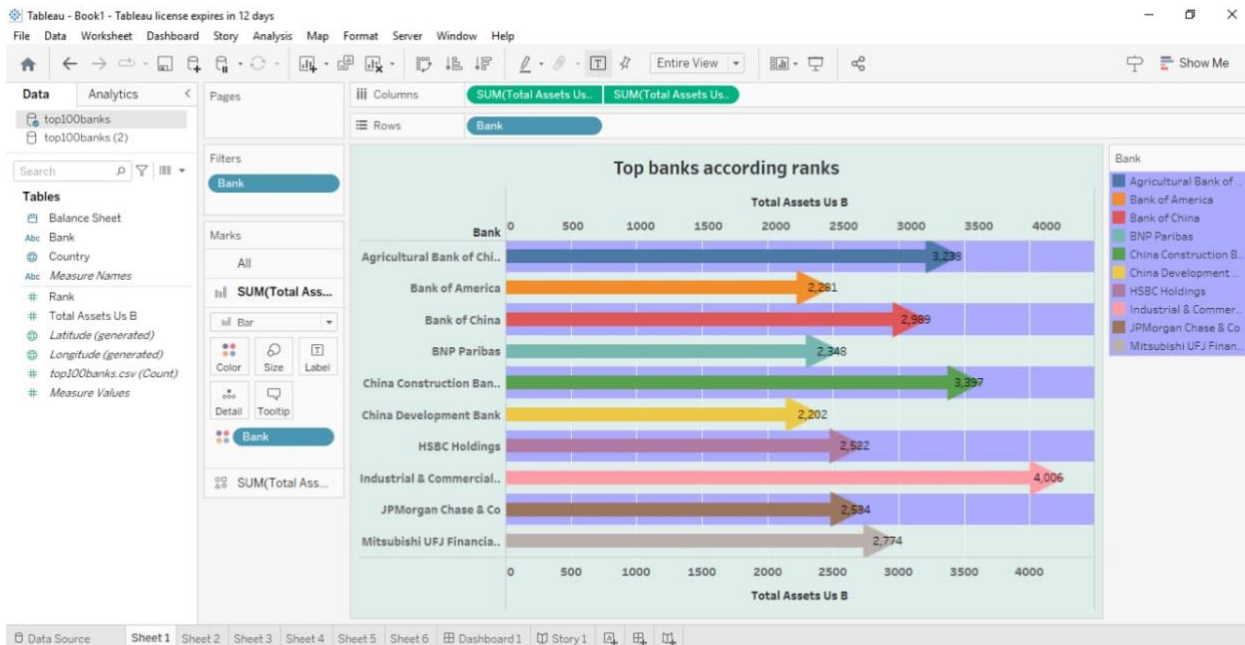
Tableau - Book1 - Tableau license expires in 12 days

File Data Worksheet Dashboard Story Analysis Map Format Server Window Help

Entire View

Show Me

Data Analytics

top100banks
top100banks (2)

Search

Tables

Balance Sheet
Bank
Country
Measure Names
Rank
Total Assets Us B
Latitude (generated)
Longitude (generated)
top100banks.csv (Count)
Measure Values

Pages

Filters

Bank

Marks

All

SUM(Total Ass...

Bar

Color Size Label

Detail Tooltip

Bank

SUM(Total Ass...

Columns SUM(Total Assets Us.. SUM(Total Assets Us..

Rows Bank

Top banks according ranks

Total Assets Us B

Bank 0 500 1000 1500 2000 2500 3000 3500 4000

Agricultural Bank of Chi.. 3,233
Bank of America 2,281
Bank of China 2,989
BNP Paribas 2,348
China Construction Ban.. 3,397
China Development Bank 2,202
HSBC Holdings 2,522
Industrial & Commercial.. 4,006
JPMorgan Chase & Co 2,534
Mitsubishi UFJ Financia.. 2,774

0 500 1000 1500 2000 2500 3000 3500 4000

Total Assets Us B

Bank

Agricultural Bank of ..
Bank of America
Bank of China
BNP Paribas
China Construction B..
China Development ..
HSBC Holdings
Industrial & Commer..
JPMorgan Chase & Co
Mitsubishi UFJ Finan..

Data Source Sheet 1 Sheet 2 Sheet 3 Sheet 4 Sheet 5 Sheet 6 Dashboard 1 Story 1